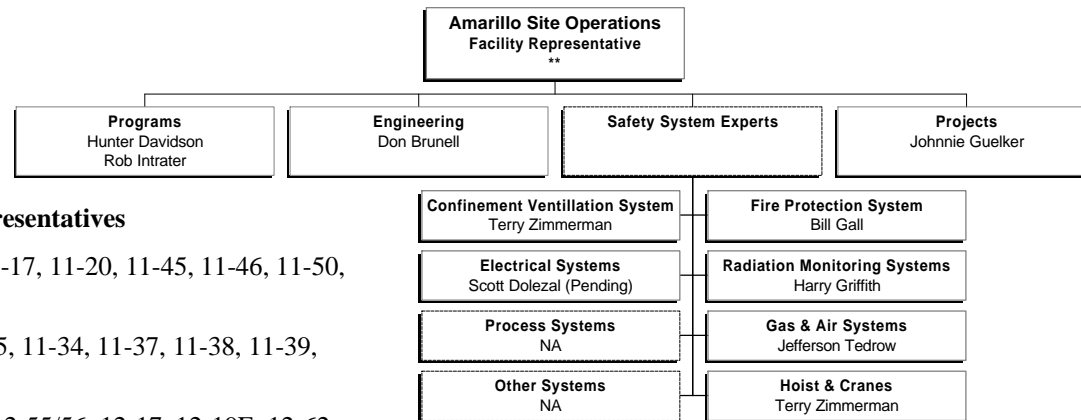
Amarillo Site Operations
Facility Representative
**

Programs
Hunter Davidson
Rob Intrater

Engineering
Don Brunell

Safety System Experts

Projects
Johnnie Guelker

Confinement Ventillation System
Terry Zimmerman

Fire Protection System
Bill Gall

Electrical Systems
Scott Dolezal (Pending)

Radiation Monitoring Systems
Harry Griffith

Process Systems
NA

Gas & Air Systems
Jefferson Tedrow

Other Systems
NA

Hoist & Cranes
Terry Zimmerman

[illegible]resentatives

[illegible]-17, 11-20, 11-45, 11-46, 11-50,

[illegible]5, 11-34, 11-37, 11-38, 11-39,

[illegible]